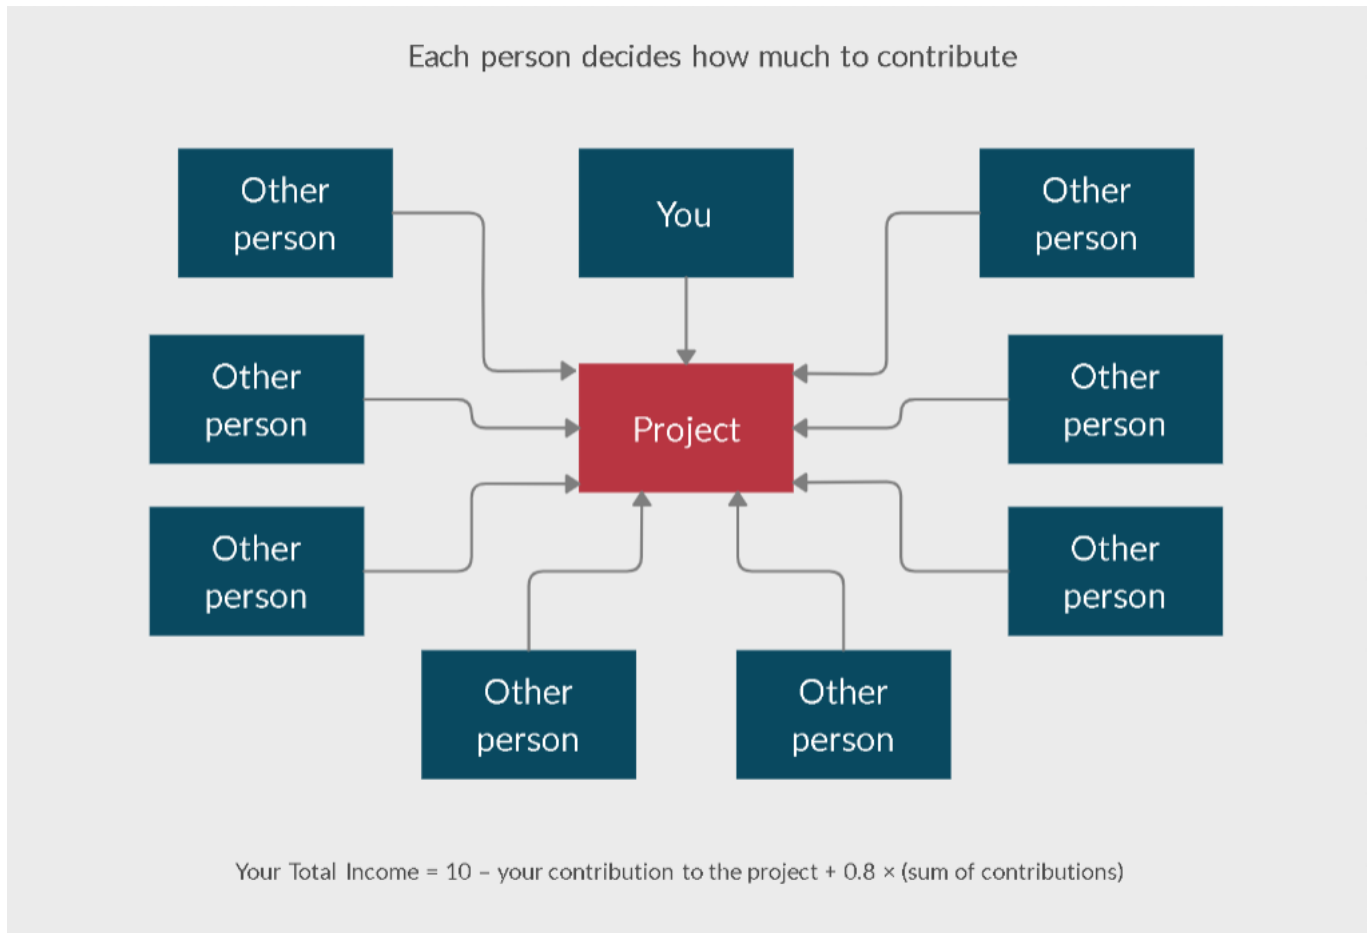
Each person decides how much to contribute

Other person

You

Other person

Other person

Project

Other person

Other person

Other person

Other person

Other person

Your Total Income = 10 – your contribution to the project + 0.8 × (sum of contributions)